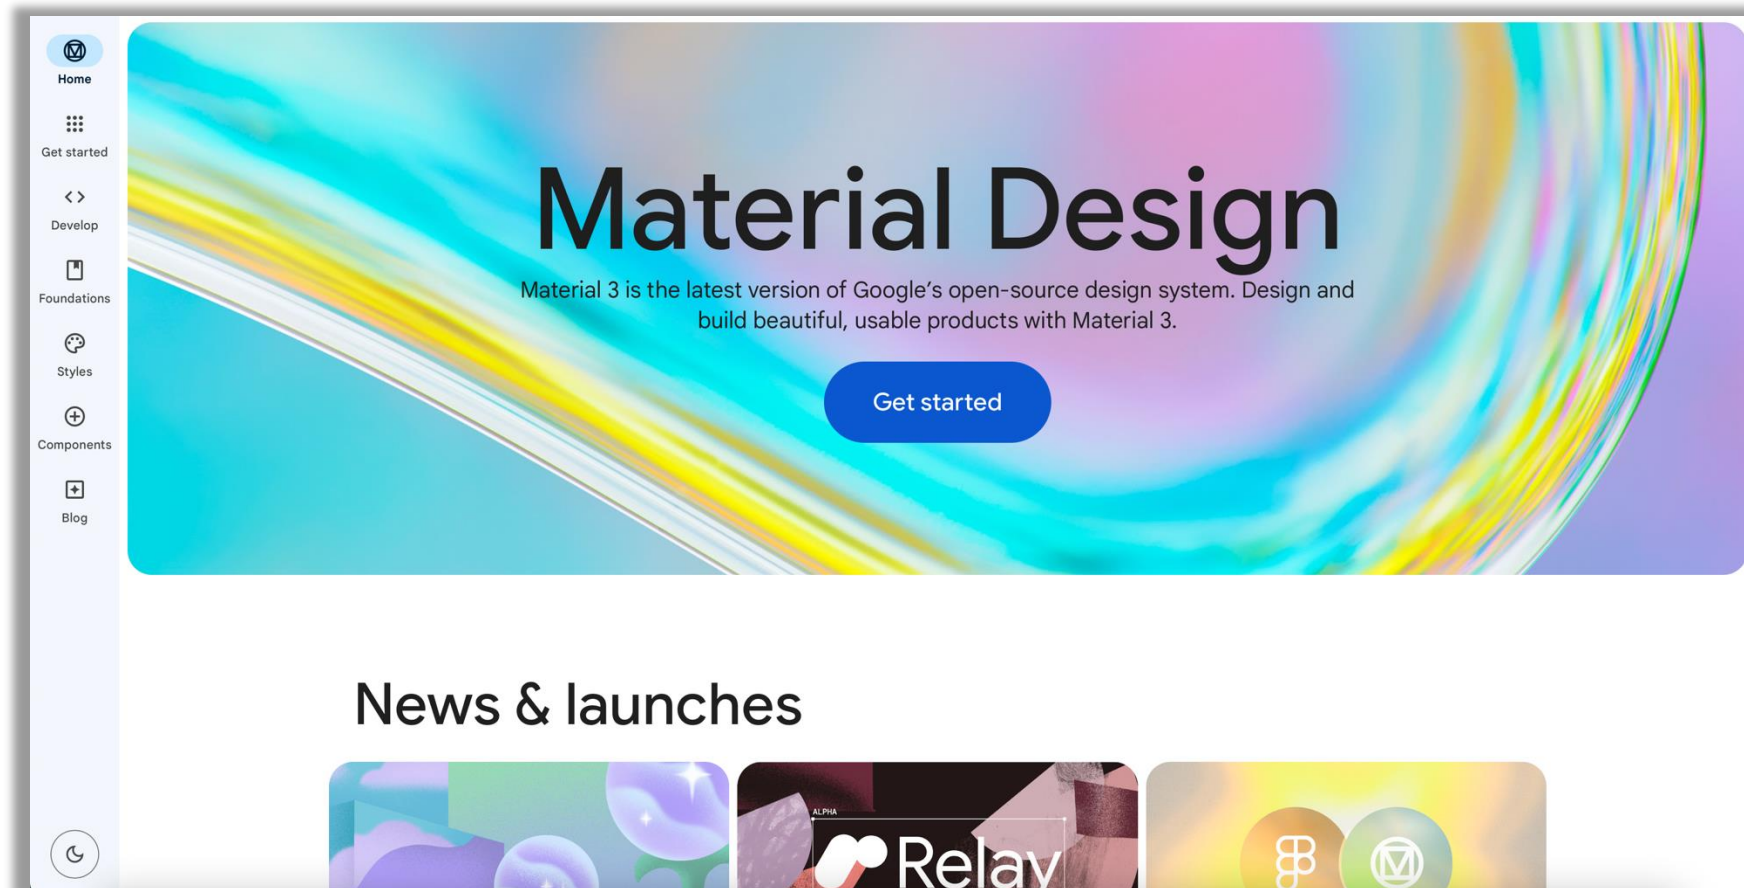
Home
Get started
Develop
Foundations
Styles
Components
Blog

Material Design

Material 3 is the latest version of Google's open-source design system. Design and build beautiful, usable products with Material 3.

Get started

News & launches

ALPHA
Relay